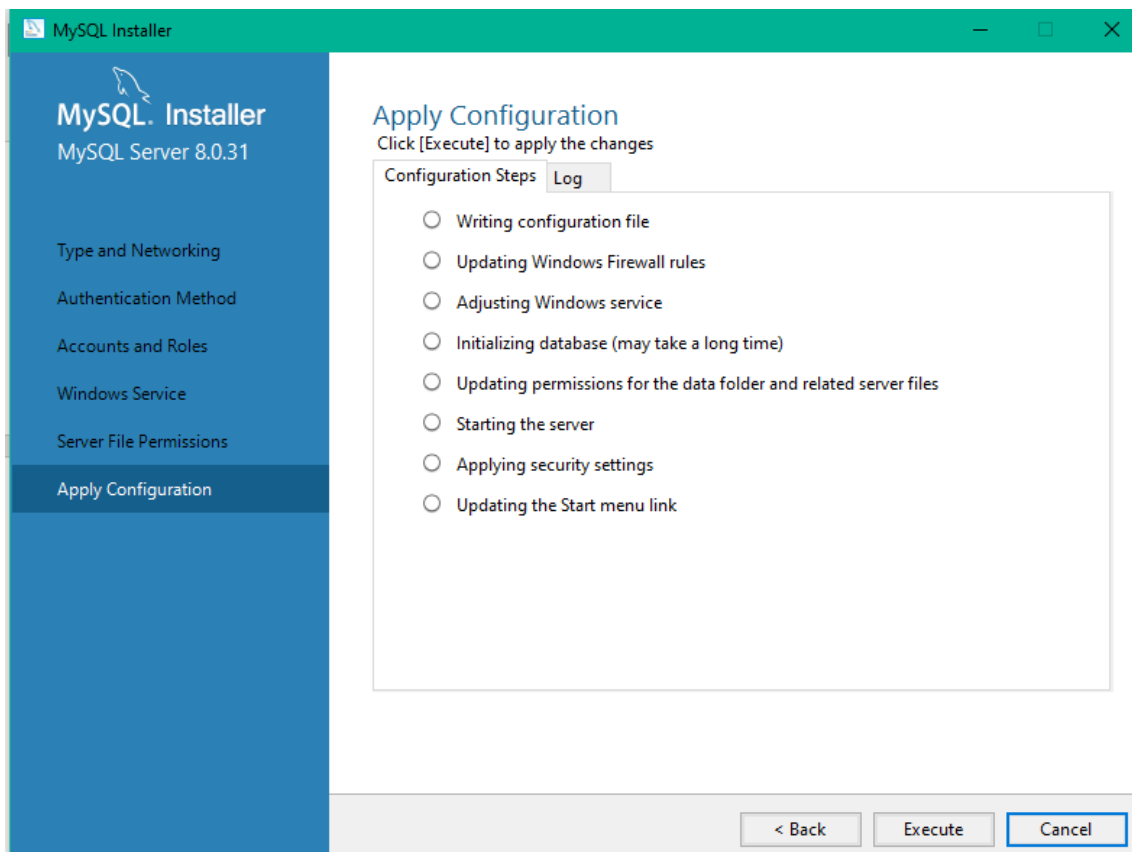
MySQL Installer

MySQL. Installer
MySQL Server 8.0.31

Type and Networking
Authentication Method
Accounts and Roles
Windows Service
Server File Permissions
Apply Configuration

Apply Configuration
Click [Execute] to apply the changes

Configuration Steps
Log

Writing configuration file
Updating Windows Firewall rules
Adjusting Windows service
Initializing database (may take a long time)
Updating permissions for the data folder and related server files
Starting the server
Applying security settings
Updating the Start menu link

< Back
Execute
Cancel